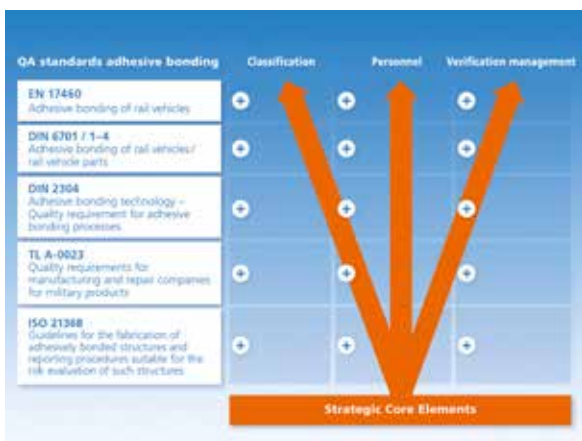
QA standards adhesive bonding

Classification

Personnel

Verification management

EN 17460
Adhesive bonding of rail vehicles

DIN 6701 / 1–4
Adhesive bonding of rail vehicles/ rail vehicle parts

DIN 2304
Adhesive bonding technology – Quality requirement for adhesive bonding processes

TL A-0023
Quality requirements for manufacturing and repair companies for military products

ISO 21368
Guidelines for the fabrication of adhesively bonded structures and reporting procedures suitable for the risk evaluation of such structures

Strategic Core Elements